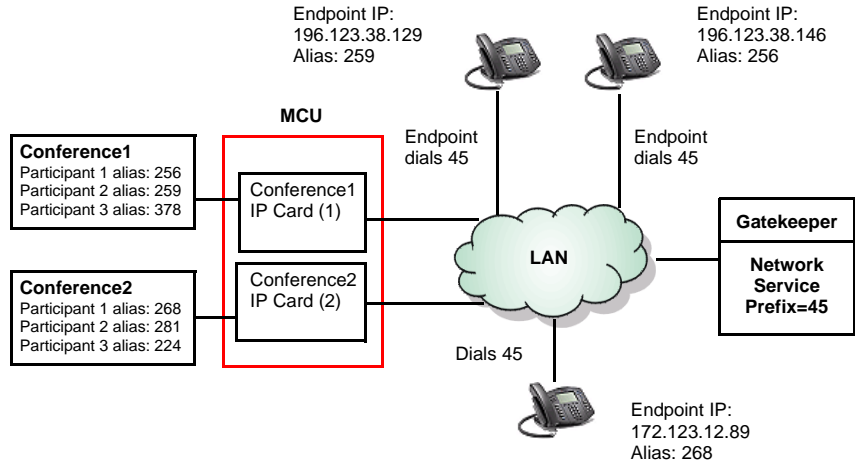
Endpoint IP:
196.123.38.129
Alias: 259

Endpoint IP:
196.123.38.146
Alias: 256

MCU

Conference1
Participant 1 alias: 256
Participant 2 alias: 259
Participant 3 alias: 378

Conference1
IP Card (1)

Endpoint
dials 45

Endpoint
dials 45

Gatekeeper

LAN

Network
Service
Prefix=45

Conference2
Participant 1 alias: 268
Participant 2 alias: 281
Participant 3 alias: 224

Conference2
IP Card (2)

Dials 45

Endpoint IP:
172.123.12.89
Alias: 268